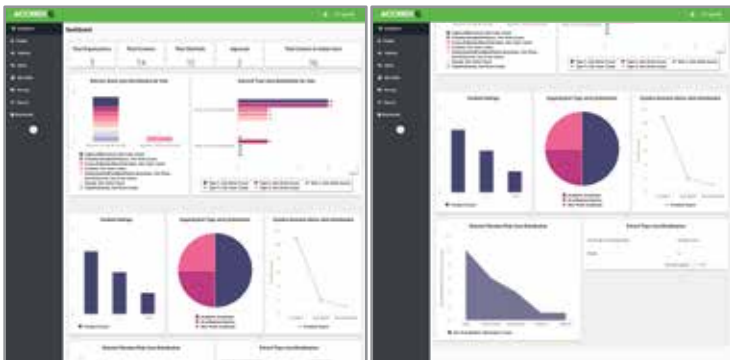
ACCORD

Dashboard

Total Organizations

Total Contacts

Total Referrals

Approvals

Total Contacts in Assessment

Referral Status Distribution

Referral Type Distribution

Incident Ratings

Organization Type Distribution

ACCORD

Incident Ratings

Organization Type Distribution

Referral Review Risk Distribution

Referral Type Distribution